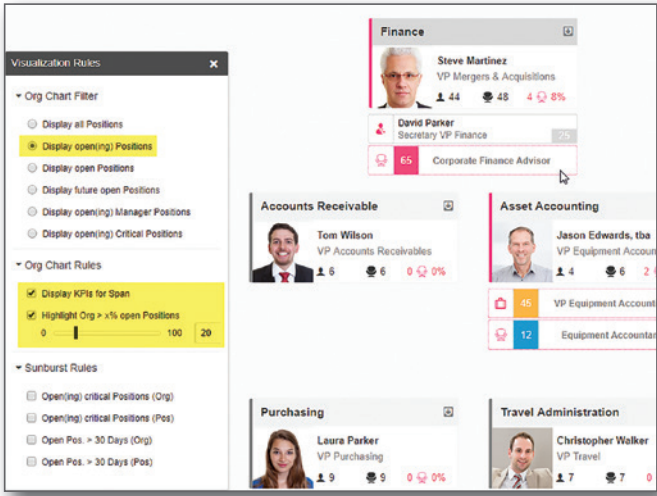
Visualization Rules ×

Org Chart Filter

Display all Positions

Display open(ing) Positions

Display open Positions

Display future open Positions

Display open(ing) Manager Positions

Display open(ing) Critical Positions

Org Chart Rules

Display KPIs for Span

Highlight Org > x% open Positions

0 100 20

Sunburst Rules

Open(ing) critical Positions (Org)

Open(ing) critical Positions (Pos)

Open Pos. > 30 Days (Org)

Open Pos. > 30 Days (Pos)

Finance

Steve Martinez
VP Mergers & Acquisitions
44 48 4 8%

David Parker
Secretary VP Finance
25

65 Corporate Finance Advisor

Accounts Receivable

Tom Wilson
VP Accounts Receivables
6 6 0 0%

Asset Accounting

Jason Edwards, tba
VP Equipment Accoun
4 6 2

45 VP Equipment Account

12 Equipment Accountar

Purchasing

Laura Parker
VP Purchasing
9 9 0 0%

Travel Administration

Christopher Walker
VP Travel
7 7 0